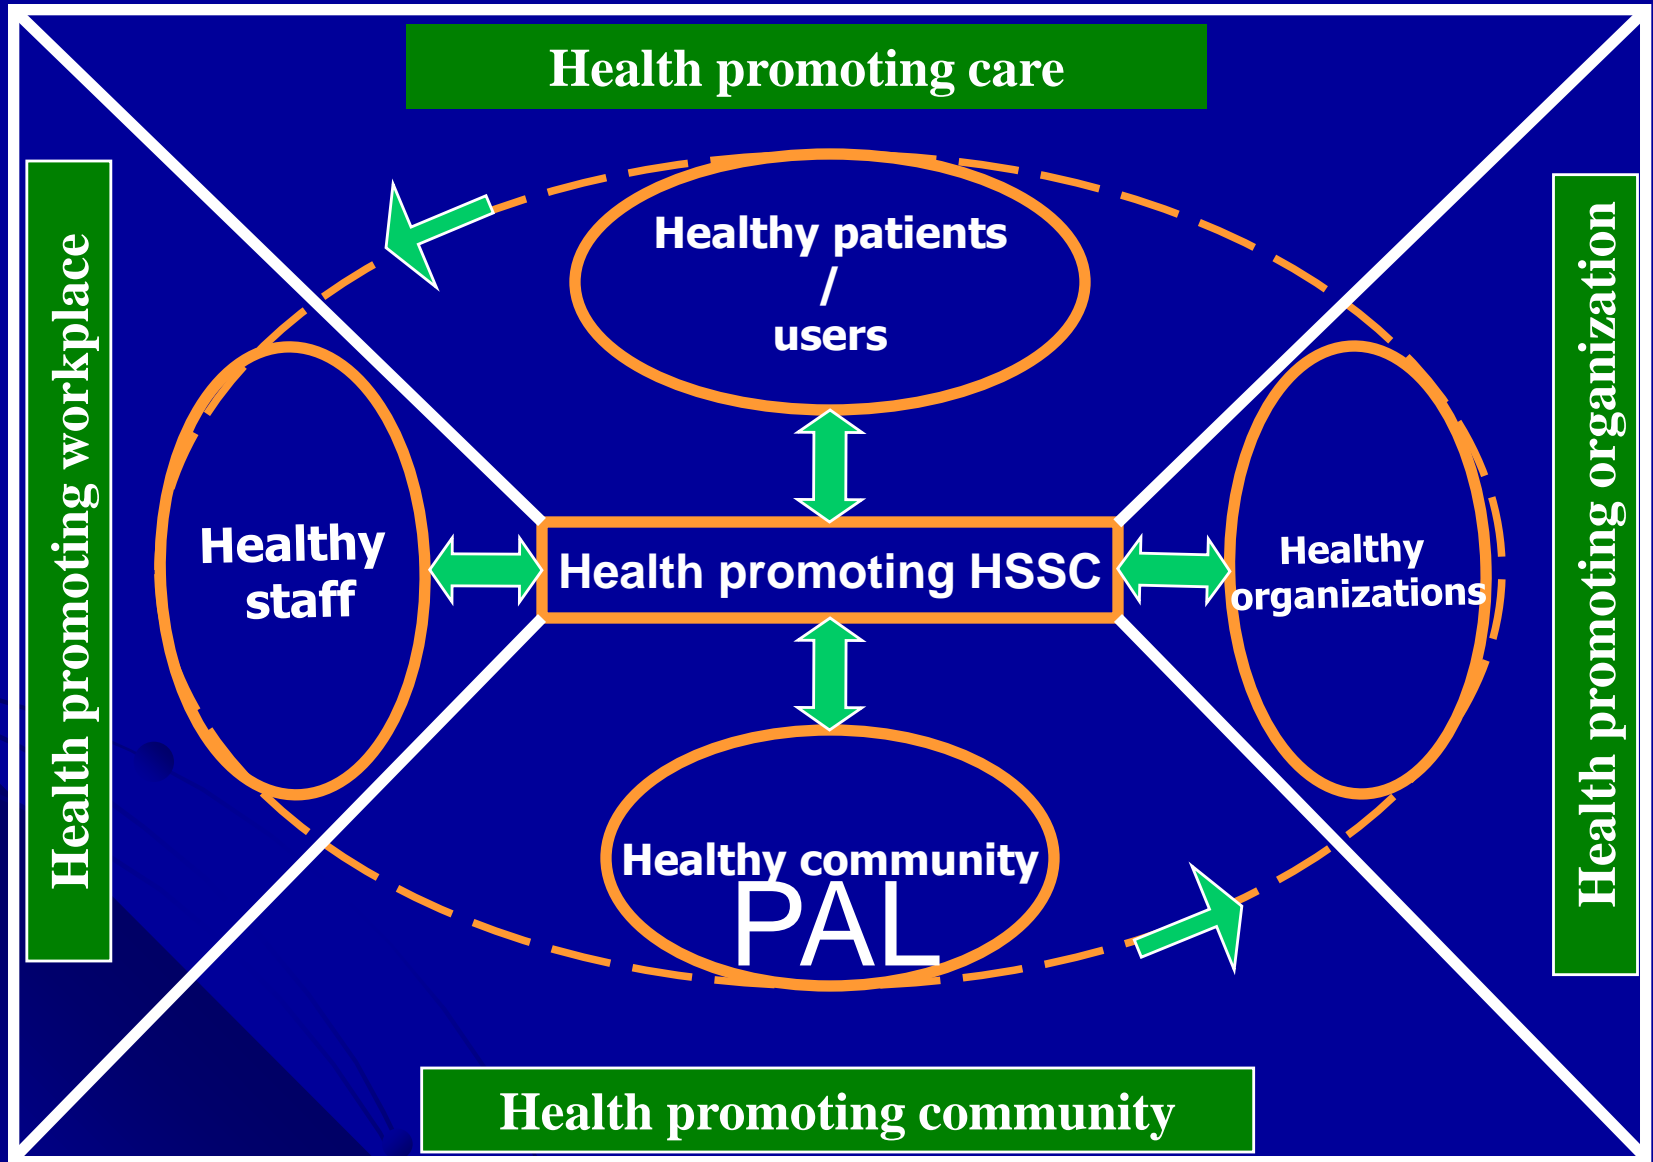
Health promoting care

Health promoting workplace

Health promoting organization

Healthy patients / users

Healthy staff

Health promoting HSSC

Healthy organizations

Healthy community

PAL

Health promoting community